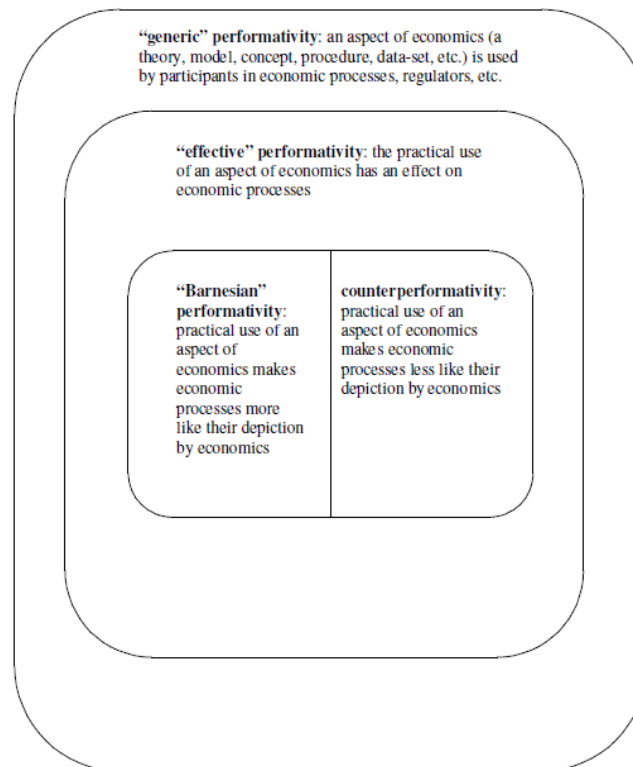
"generic" performativity: an aspect of economics (a theory, model, concept, procedure, data-set, etc.) is used by participants in economic processes, regulators, etc.

"effective" performativity: the practical use of an aspect of economics has an effect on economic processes

"Barnesian" performativity: practical use of an aspect of economics makes economic processes more like their depiction by economics

counterperformativity: practical use of an aspect of economics makes economic processes less like their depiction by economics